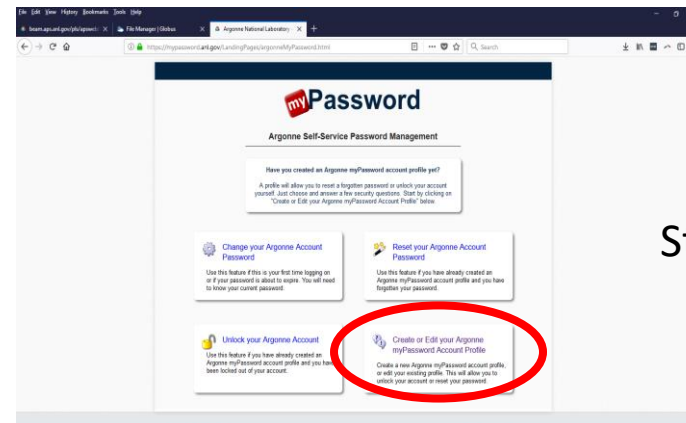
File Edit View History Bookmarks Tools Help

beam.aps.anl.gov/pls/apsweb/ ×
File Manager | Globus ×
Argonne National Laboratory ×
+

https://mypassword.anl.gov/LandingPages/argonneMyPassword.html

Search

myPassword

Argonne Self-Service Password Management

Have you created an Argonne myPassword account profile yet?

A profile will allow you to reset a forgotten password or unlock your account yourself. Just choose and answer a few security questions. Start by clicking on "Create or Edit your Argonne myPassword Account Profile" below.

Change your Argonne Account Password

Use this feature if this is your first time logging on or if your password is about to expire. You will need to know your current password.

Reset your Argonne Account Password

Use this feature if you have already created an Argonne myPassword account profile and you have forgotten your password.

Unlock your Argonne Account

Use this feature if you have already created an Argonne myPassword account profile and you have been locked out of your account.

Create or Edit your Argonne myPassword Account Profile

Create a new Argonne myPassword account profile, or edit your existing profile. This will allow you to unlock your account or reset your password.

S